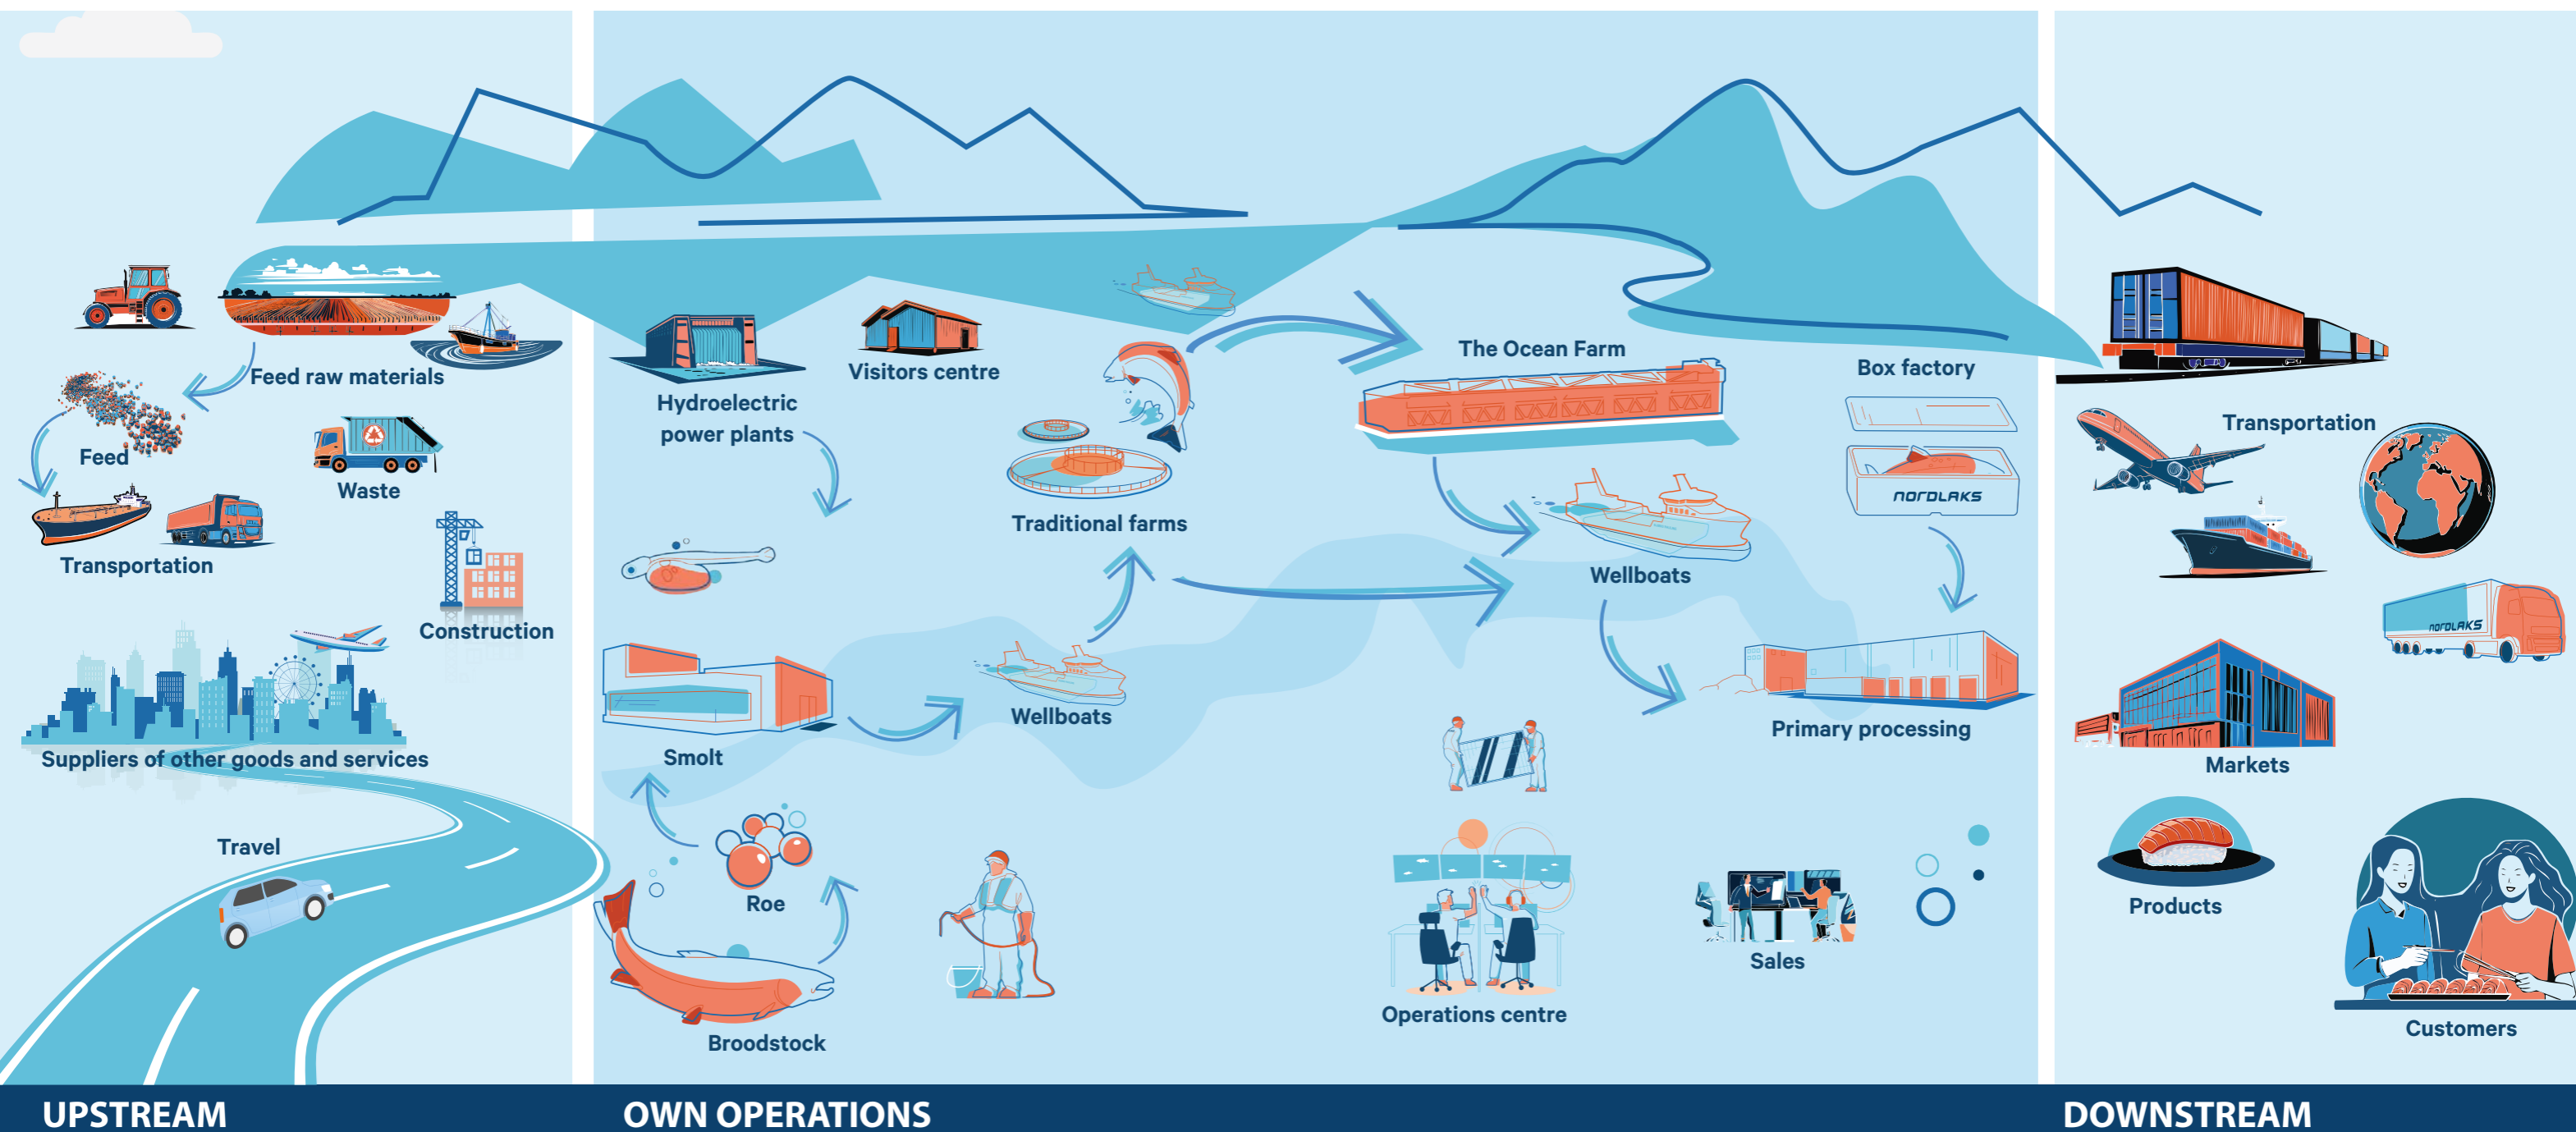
Feed raw materials

Feed

Waste

Transportation

Construction

Suppliers of other goods and services

Travel

UPSTREAM

Hydroelectric power plants

Visitors centre

Traditional farms

Smolt

Wellboats

Roe

Broodstock

The Ocean Farm

Wellboats

Box factory

NORDLAKS

Primary processing

Operations centre

Sales

OWN OPERATIONS

Transportation

NORDLAKS

Markets

Products

Customers

DOWNSTREAM